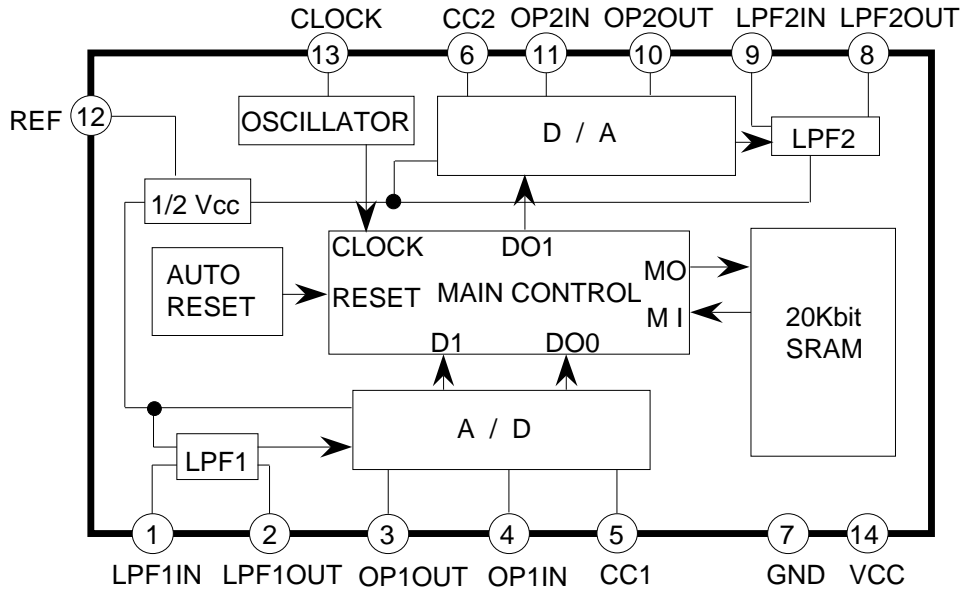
CLOCK
13
CC2
6
OP2IN
11
OP2OUT
10
LPF2IN
9
LPF2OUT
8

REF
12

OSCILLATOR

D / A

LPF2

1/2 Vcc

CLOCK
DO1

AUTO RESET

RESET
MAIN CONTROL
MO
M I

20Kbit SRAM

D1
DO0

A / D

LPF1

1
LPF1IN
2
LPF1OUT
3
OP1OUT
4
OP1IN
5
CC1
7
GND
14
VCC